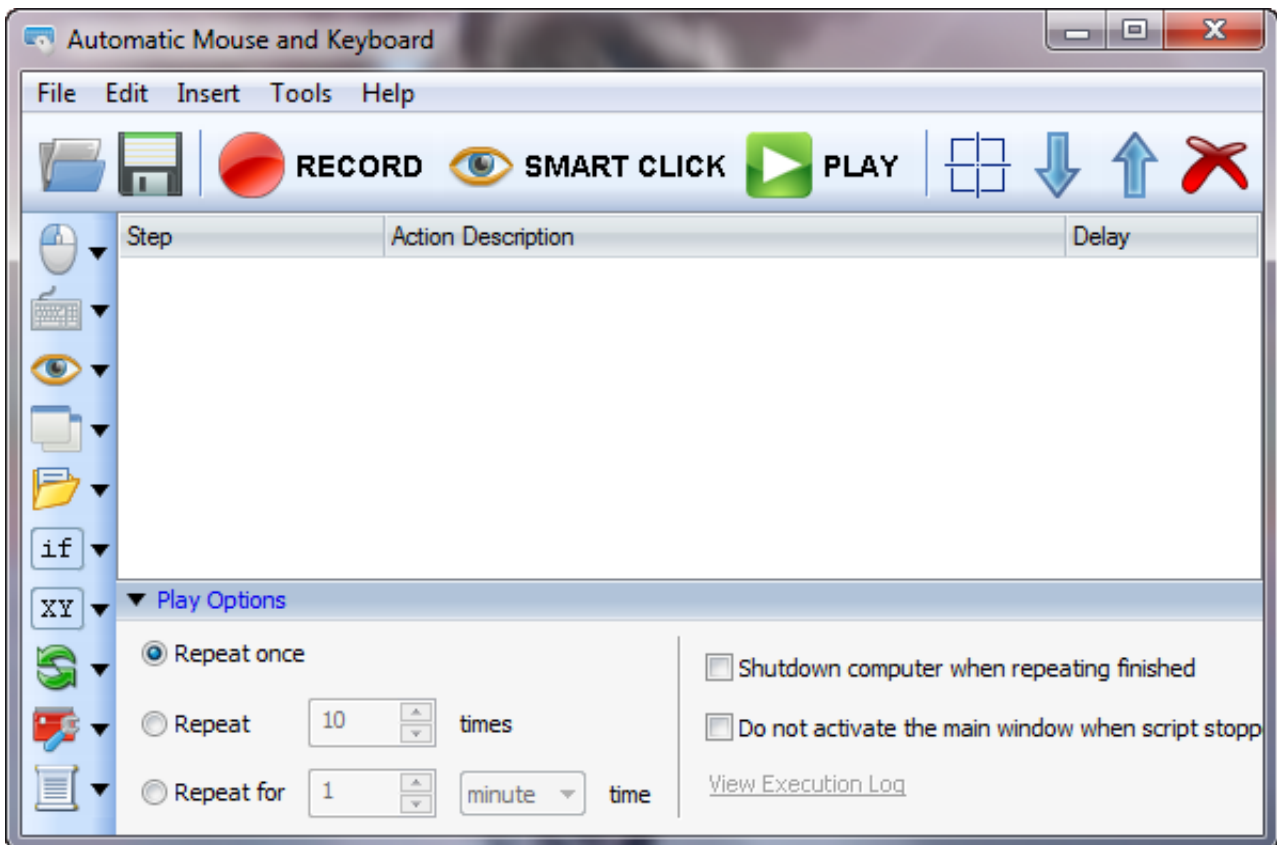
Automatic Mouse and Keyboard

File Edit Insert Tools Help

RECORD SMART CLICK PLAY

if

XY

| Step | Action Description | Delay |
|---|---|---|

Play Options

Repeat once

Repeat 10 times

Repeat for 1 minute time

Shutdown computer when repeating finished

Do not activate the main window when script stopp

View Execution Log